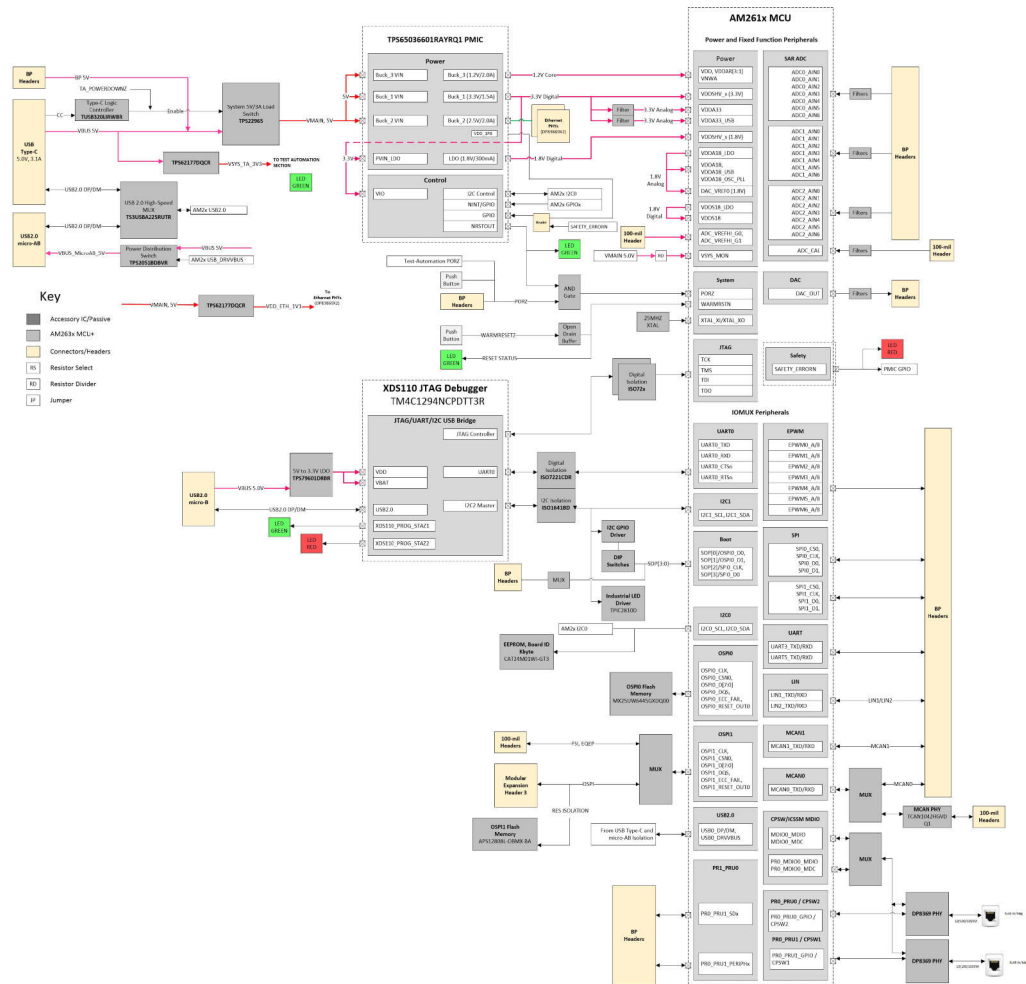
AM261x MCU

Power and Fixed Function Peripherals

TPS65036601RAYRQ1 PMIC

Power

Buck_1 VIN
Buck_1 (3.3V/2.0A)
Buck_3 VIN
Buck_3 (3.3V/2.5A)
Buck_2 VIN
Buck_2 (2.5V/2.0A)
VDD_1P8
FVIN_LDO
LDO (1.8V/300mA)

Control

VIO
I2C Control
NINT/GPIO
GPIO
NRSTOUT

BP Headers
BP 5V
TA_POWERDOWNZ
Type-C Logic Controller TUSB320LIRWBR
Enable
System 5V/3A Load Switch TPS22965
VMAIN_5V
5V
3.3V
USB Type-C 5.0V, 3.1A
CC
VBUS 5V
TPS62177DQCR
VSYS_TA_3V3
TO TEST AUTOMATION SECTION
LED GREEN
USB2.0 DP/DM
USB 2.0 High-Speed MUX TS3USBA225RUTR
AM2x USB2.0
USB2.0 micro-AB
Power Distribution Switch TPS2051BDBVR
VBUS 5V
VBUS_MicroAB_5V
AM2x USB_DRVVBUS

1.2V Core
3.3V Digital
Ethernet PHYs (DP83869HM)
Filter
3.3V Analog
Filter
3.3V Analog
1.8V Digital
AM2x I2C0
AM2x GPIOs
Enable
SAFETY_ERRORN
LED GREEN
1.8V Analog
1.8V Digital
100-mil Header
VMAIN 5.0V
RD

Power
VDD, VDDAR[3:1] VNWA
VDDSHV_x (3.3V)
VDDA33
VDDA33_USB
VDDSHV_x (1.8V)
VDDA18_LDO
VDDA18, VDDA18_USB VDDA18_OSC_PLL
DAC_VREF0 (1.8V)
VDDS18_LDO
VDDS18
ADC_VREFHI_G0, ADC_VREFHI_G1
VSYS_MON

SAR ADC
ADC0_AIN0
ADC0_AIN1
ADC0_AIN2
ADC0_AIN3
ADC0_AIN4
ADC0_AIN5
ADC0_AIN6
ADC1_AIN0
ADC1_AIN1
ADC1_AIN2
ADC1_AIN3
ADC1_AIN4
ADC1_AIN5
ADC1_AIN6
ADC2_AIN0
ADC2_AIN1
ADC2_AIN2
ADC2_AIN3
ADC2_AIN4
ADC2_AIN5
ADC2_AIN6
ADC_CAL

Filters
Filters
Filters
Filters
BP Headers
100-mil Header

Key
Accessory IC/Passive
AM263x MCU+
Connectors/Headers
RS Resistor Select
RD Resistor Divider
JP Jumper

VMAIN_5V
TPS62177DQCR
VDD_ETH_1V1
To Ethernet PHYs (DP83869HM)

Test-Automation PORZ
Push Button
BP Headers
PORZ
AND Gate
Push Button
WARMRESETZ
Open Drain Buffer
LED GREEN
RESET STATUS
25MHZ XTAL

System
PORZ
WARMRSTN
XTAL_XI/XTAL_XO

DAC
DAC_OUT
Filters
BP Headers

JTAG
TCK
TMS
TDI
TDO

Safety
SAFETY_ERRORN
LED RED
PMIC GPIO

Digital Isolation ISO72x

XDS110 JTAG Debugger
TM4C1294NCPDT3R
JTAG/UART/I2C USB Bridge
JTAG Controller
VDD
VBAT
UART0
USB2.0
I2C2 Master
XDS110_PROG_STAT1
XDS110_PROG_STAT2
5V to 3.3V LDO TPS79601DRBR
VBUS 5.0V
USB2.0 micro-B
USB2.0 DP/DM
LED GREEN
LED RED
Digital Isolation ISO7221CDR
I2C Isolation ISO1641BD

IOMUX Peripherals

UART0
UART0_TXD
UART0_RXD
UART0_CTSn
UART0_RTSn

I2C1
I2C1_SCL, I2C1_SDA

EPWM
EPWM0_A/B
EPWM1_A/B
EPWM2_A/B
EPWM3_A/B
EPWM4_A/B
EPWM5_A/B
EPWM6_A/B

I2C GPIO Driver
DIP Switches
SOP[3:0]
BP Headers
MUX
Industrial LED Driver TPIC2810D

Boot
SOP[0]/OSPI0_D0, SOP[1]/OSPI0_D1, SOP[2]/SPI0_CLK, SOP[3]/SPI0_D0

SPI
SPI0_CS0, SPI0_CLK, SPI0_D0, SPI0_D1
SPI1_CS0, SPI1_CLK, SPI1_D0, SPI1_D1

BP Headers

AM2x I2C0
EEPROM, Board ID 8kbyte CAT24M01WI-GT3

I2C0
I2C0_SCL, I2C0_SDA

UART
UART3_TXD/RXD
UART5_TXD/RXD

OSPI0 Flash Memory MX25UW6445GXDIQ00
OSPI0
OSPI0_CLK, OSPI0_CSN0, OSPI0_D[7:0], OSPI0_DQS, OSPI0_ECC_FAIL, OSPI0_RESET_OUT0

LIN
LIN1_TXD/RXD
LIN2_TXD/RXD
LIN1/LIN2

100-mil Headers
FSI, EQEP
Modular Expansion Header 3
OSPI
MUX
RES ISOLATION
OSPI1 Flash Memory APS12808L-OBMX-BA

OSPI1
OSPI1_CLK, OSPI1_CSN0, OSPI1_D[7:0], OSPI1_DQS, OSPI1_ECC_FAIL, OSPI1_RESET_OUT0

MCAN1
MCAN1_TXD/RXD
MCAN1

MCAN0
MCAN0_TXD/RXD
MCAN0
MUX
MCAN PHY TCAN1044VDRBRQ1
100-mil Headers

From USB Type-C and micro-AB Isolation
USB2.0
USB0_DP/DM, USB0_DRVVBUS

CPSW/ICSSM MDIO
MDIO0_MDIO
MDIO0_MDC
PR0_MDIO0_MDIO
PR0_MDIO0_MDC
MUX

PR1_PRU0
BP Headers
PR0_PRU1_SDx
PR0_PRU1_PERIPHx

PR0_PRU0 / CPSW2
PR0_PRU0_GPIO / CPSW2
PR0_PRU1 / CPSW1
PR0_PRU1_GPIO / CPSW1
DP83869 PHY
DP83869 PHY